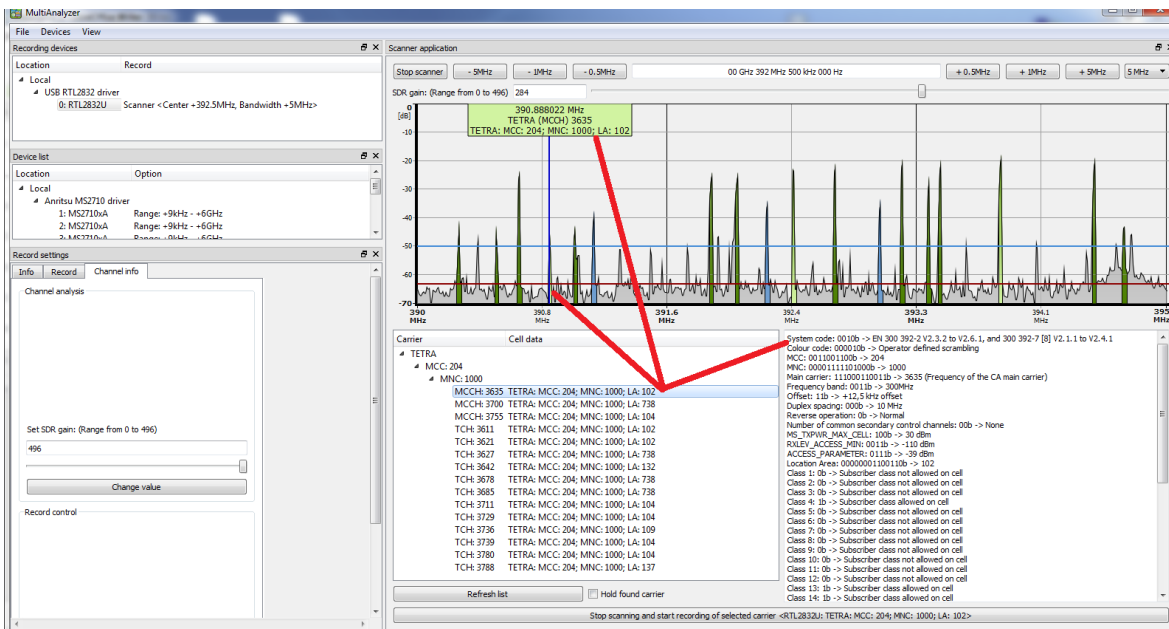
MultiAnalyzer

File Devices View

Recording devices

| Location | Record |
|---|---|
| Local | |
| USB RTL2832 driver | |
| 0: RTL2832U | Scanner <Center +392.5MHz, Bandwidth +5MHz> |

Device list

| Location | Option |
|---|---|
| Local | |
| Anritsu MS2710 driver | |
| 1: MS2710xA | Range: +9kHz - +6GHz |
| 2: MS2710xA | Range: +9kHz - +6GHz |

Record settings

Info Record Channel info

Channel analysis

Set SDR gain: (Range from 0 to 496)

496

Change value

Record control

Scanner application

Stop scanner - 5MHz - 1MHz - 0.5MHz 00 GHz 392 MHz 500 kHz 000 Hz + 0.5MHz + 1MHz + 5MHz 5 MHz

SDR gain: (Range from 0 to 496) 284

390.888022 MHz
TETRA (MCCH) 3635
TETRA: MCC: 204; MNC: 1000; LA: 102

[dB] 0 -10 -20 -30 -40 -50 -60 -70

390 MHz 390.8 MHz 391.6 MHz 392.4 MHz 393.3 MHz 394.1 MHz 395 MHz

| Carrier | Cell data |
|---|---|
| TETRA | |
| MCC: 204 | |
| MNC: 1000 | |
| MCCH: 3635 | TETRA: MCC: 204; MNC: 1000; LA: 102 |
| MCCH: 3700 | TETRA: MCC: 204; MNC: 1000; LA: 738 |
| MCCH: 3755 | TETRA: MCC: 204; MNC: 1000; LA: 104 |
| TCH: 3611 | TETRA: MCC: 204; MNC: 1000; LA: 102 |
| TCH: 3621 | TETRA: MCC: 204; MNC: 1000; LA: 102 |
| TCH: 3627 | TETRA: MCC: 204; MNC: 1000; LA: 738 |
| TCH: 3642 | TETRA: MCC: 204; MNC: 1000; LA: 132 |
| TCH: 3678 | TETRA: MCC: 204; MNC: 1000; LA: 738 |
| TCH: 3685 | TETRA: MCC: 204; MNC: 1000; LA: 738 |
| TCH: 3711 | TETRA: MCC: 204; MNC: 1000; LA: 104 |
| TCH: 3729 | TETRA: MCC: 204; MNC: 1000; LA: 104 |
| TCH: 3736 | TETRA: MCC: 204; MNC: 1000; LA: 109 |
| TCH: 3739 | TETRA: MCC: 204; MNC: 1000; LA: 104 |
| TCH: 3780 | TETRA: MCC: 204; MNC: 1000; LA: 104 |
| TCH: 3788 | TETRA: MCC: 204; MNC: 1000; LA: 137 |

System code: 0010b -> EN 300 392-2 V2.3.2 to V2.6.1, and 300 392-7 [8] V2.1.1 to V2.4.1
Colour code: 000010b -> Operator defined scrambling
MCC: 0011001100b -> 204
MNC: 00001111101000b -> 1000
Main carrier: 111000110011b -> 3635 (Frequency of the CA main carrier)
Frequency band: 0011b -> 300MHz
Offset: 11b -> +12,5 kHz offset
Duplex spacing: 000b -> 10 MHz
Reverse operation: 0b -> Normal
Number of common secondary control channels: 00b -> None
MS_TXPWR_MAX_CELL: 100b -> 30 dBm
RXLEV_ACCESS_MIN: 0011b -> -110 dBm
ACCESS_PARAMETER: 0111b -> -39 dBm
Location Area: 00000001100110b -> 102
Class 1: 0b -> Subscriber class not allowed on cell
Class 2: 0b -> Subscriber class not allowed on cell
Class 3: 0b -> Subscriber class not allowed on cell
Class 4: 1b -> Subscriber class allowed on cell
Class 5: 0b -> Subscriber class not allowed on cell
Class 6: 0b -> Subscriber class not allowed on cell
Class 7: 0b -> Subscriber class not allowed on cell
Class 8: 0b -> Subscriber class not allowed on cell
Class 9: 0b -> Subscriber class not allowed on cell
Class 10: 0b -> Subscriber class not allowed on cell
Class 11: 0b -> Subscriber class not allowed on cell
Class 12: 0b -> Subscriber class not allowed on cell
Class 13: 1b -> Subscriber class allowed on cell
Class 14: 1b -> Subscriber class allowed on cell

Refresh list Hold found carrier

Stop scanning and start recording of selected carrier <RTL2832U: TETRA: MCC: 204; MNC: 1000; LA: 102>